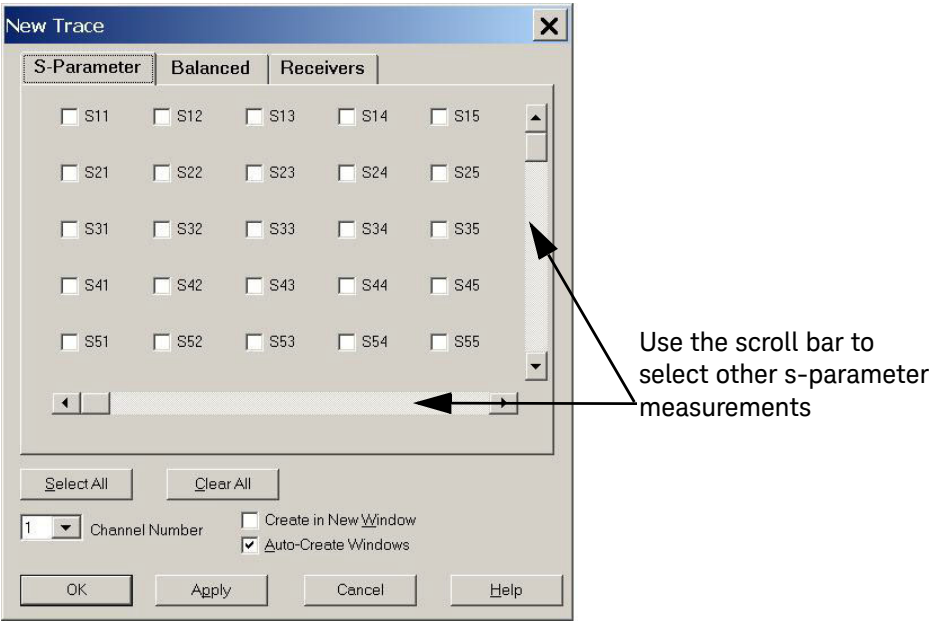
New Trace

S-Parameter | Balanced | Receivers

S11 S12 S13 S14 S15

S21 S22 S23 S24 S25

S31 S32 S33 S34 S35

S41 S42 S43 S44 S45

S51 S52 S53 S54 S55

Use the scroll bar to select other s-parameter measurements

Select All
Clear All

1 Channel Number

Create in New Window
Auto-Create Windows

OK
Apply
Cancel
Help